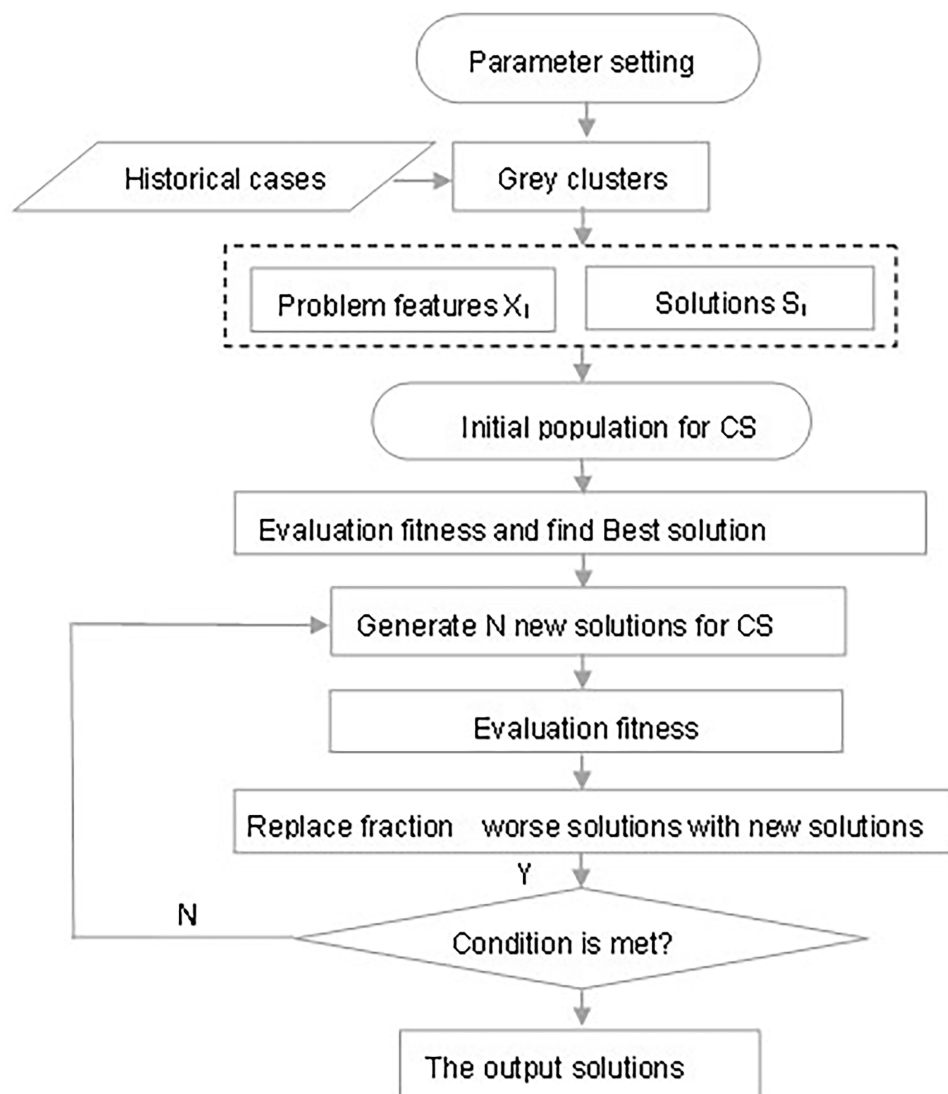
Parameter setting

Historical cases

Grey clusters

Problem features $X_l$

Solutions $S_l$

Initial population for CS

Evaluation fitness and find Best solution

Generate N new solutions for CS

Evaluation fitness

Replace fraction worse solutions with new solutions

Y

N

Condition is met?

The output solutions